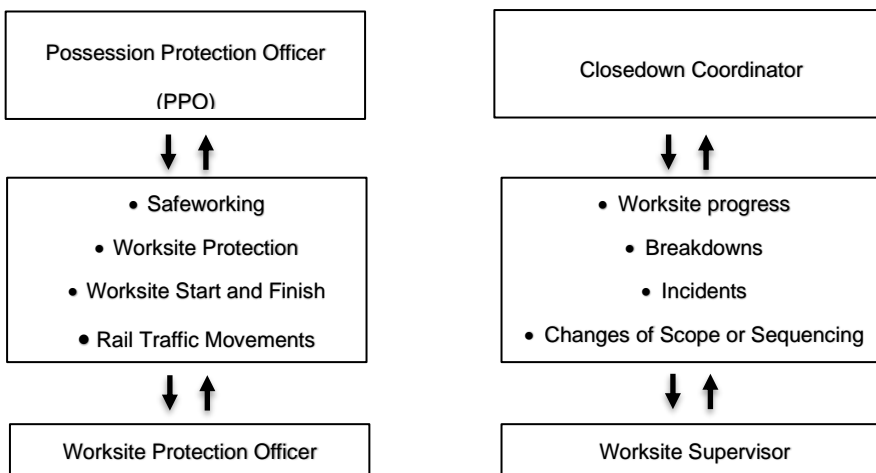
Possession Protection Officer

(PPO)

• Safeworking

• Worksite Protection

• Worksite Start and Finish

• Rail Traffic Movements

Worksite Protection Officer

Closedown Coordinator

• Worksite progress

• Breakdowns

• Incidents

• Changes of Scope or Sequencing

Worksite Supervisor